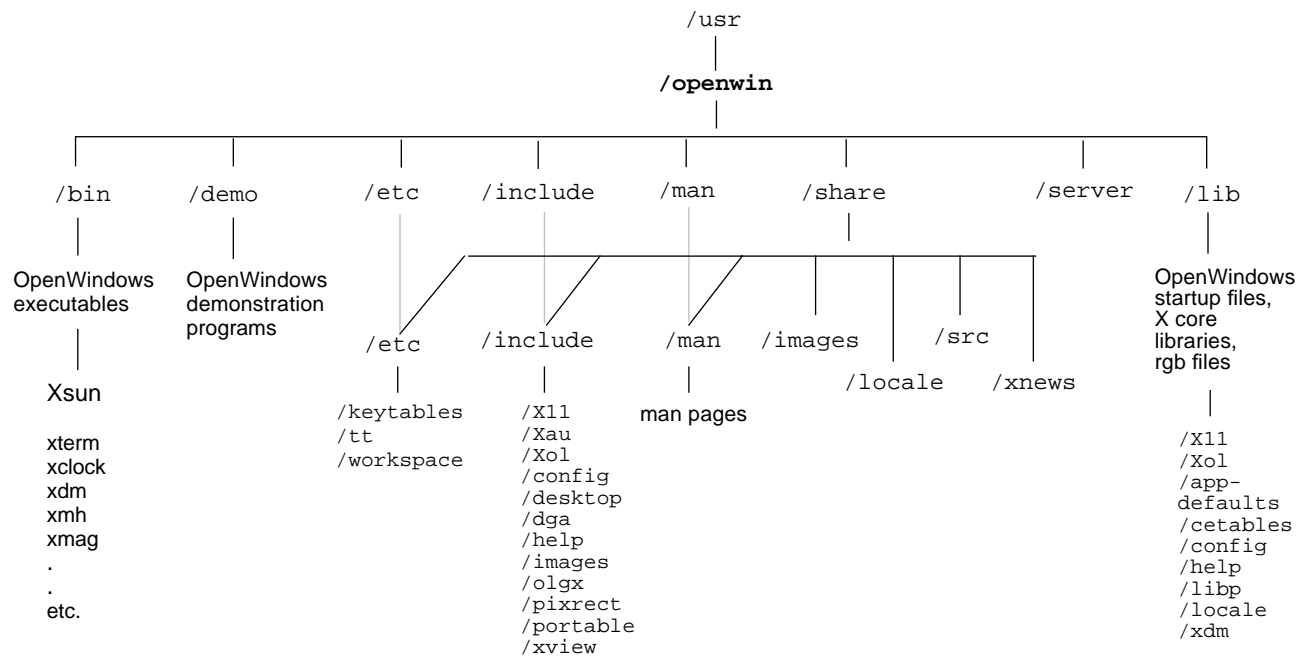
/usr

**/openwin**

/bin

OpenWindows executables

Xsun

xterm
xclock
xdm
xmh
xmag
.
.
etc.

/demo

OpenWindows demonstration programs

/etc

/include

/man

/share

/server

/lib

OpenWindows startup files, X core libraries, rgb files

/X11
/Xol
/app-defaults
/cetables
/config
/help
/libp
/locale
/xdm

/etc

/keytables
/tt
/workspace

/include

/X11
/Xau
/Xol
/config
/desktop
/dga
/help
/images
/olgx
/pixrect
/portable
/xview

/man

man pages

/images

/locale

/src

/xnews